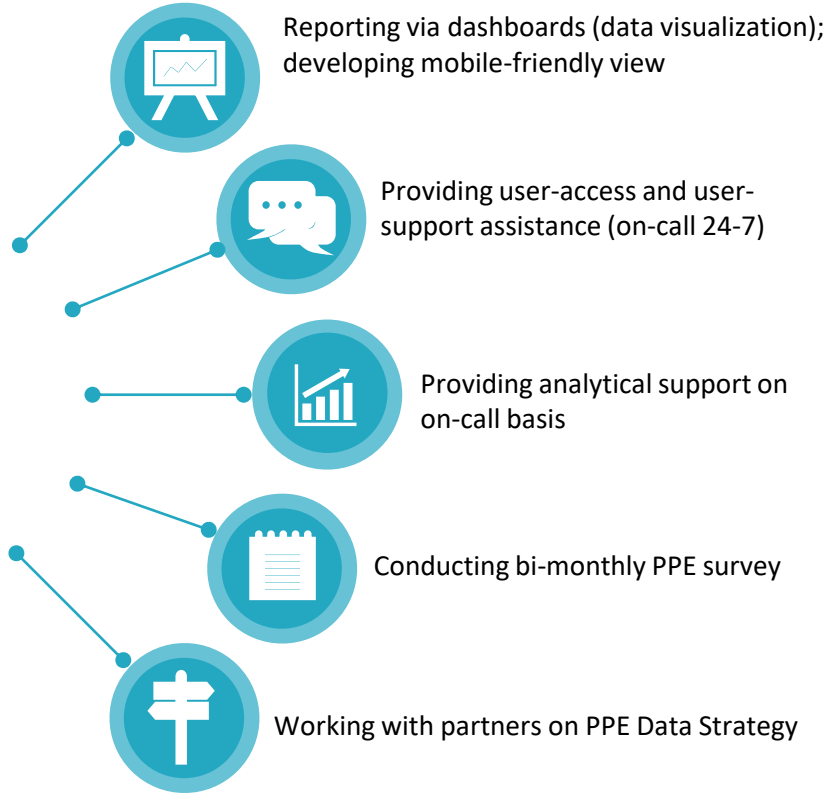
Reporting via dashboards (data visualization); developing mobile-friendly view

Providing user-access and user-support assistance (on-call 24-7)

Providing analytical support on on-call basis

Conducting bi-monthly PPE survey

Working with partners on PPE Data Strategy